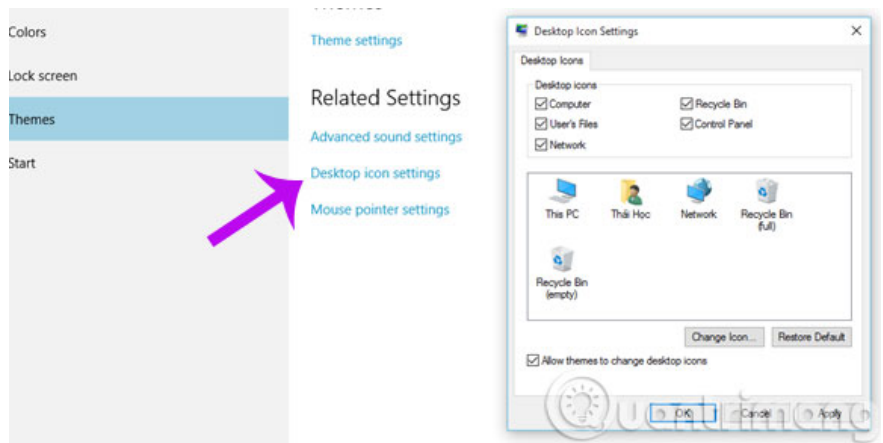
Colors

Lock screen

Themes

Start

Themes

Theme settings

Related Settings

Advanced sound settings

Desktop icon settings

Mouse pointer settings

Desktop Icon Settings

×

Desktop Icons

Desktop icons

Computer

Recycle Bin

User's Files

Control Panel

Network

This PC

Thái Học

Network

Recycle Bin (full)

Recycle Bin (empty)

Change Icon...

Restore Default

Allow themes to change desktop icons

OK

Cancel

Apply

Quantrimang